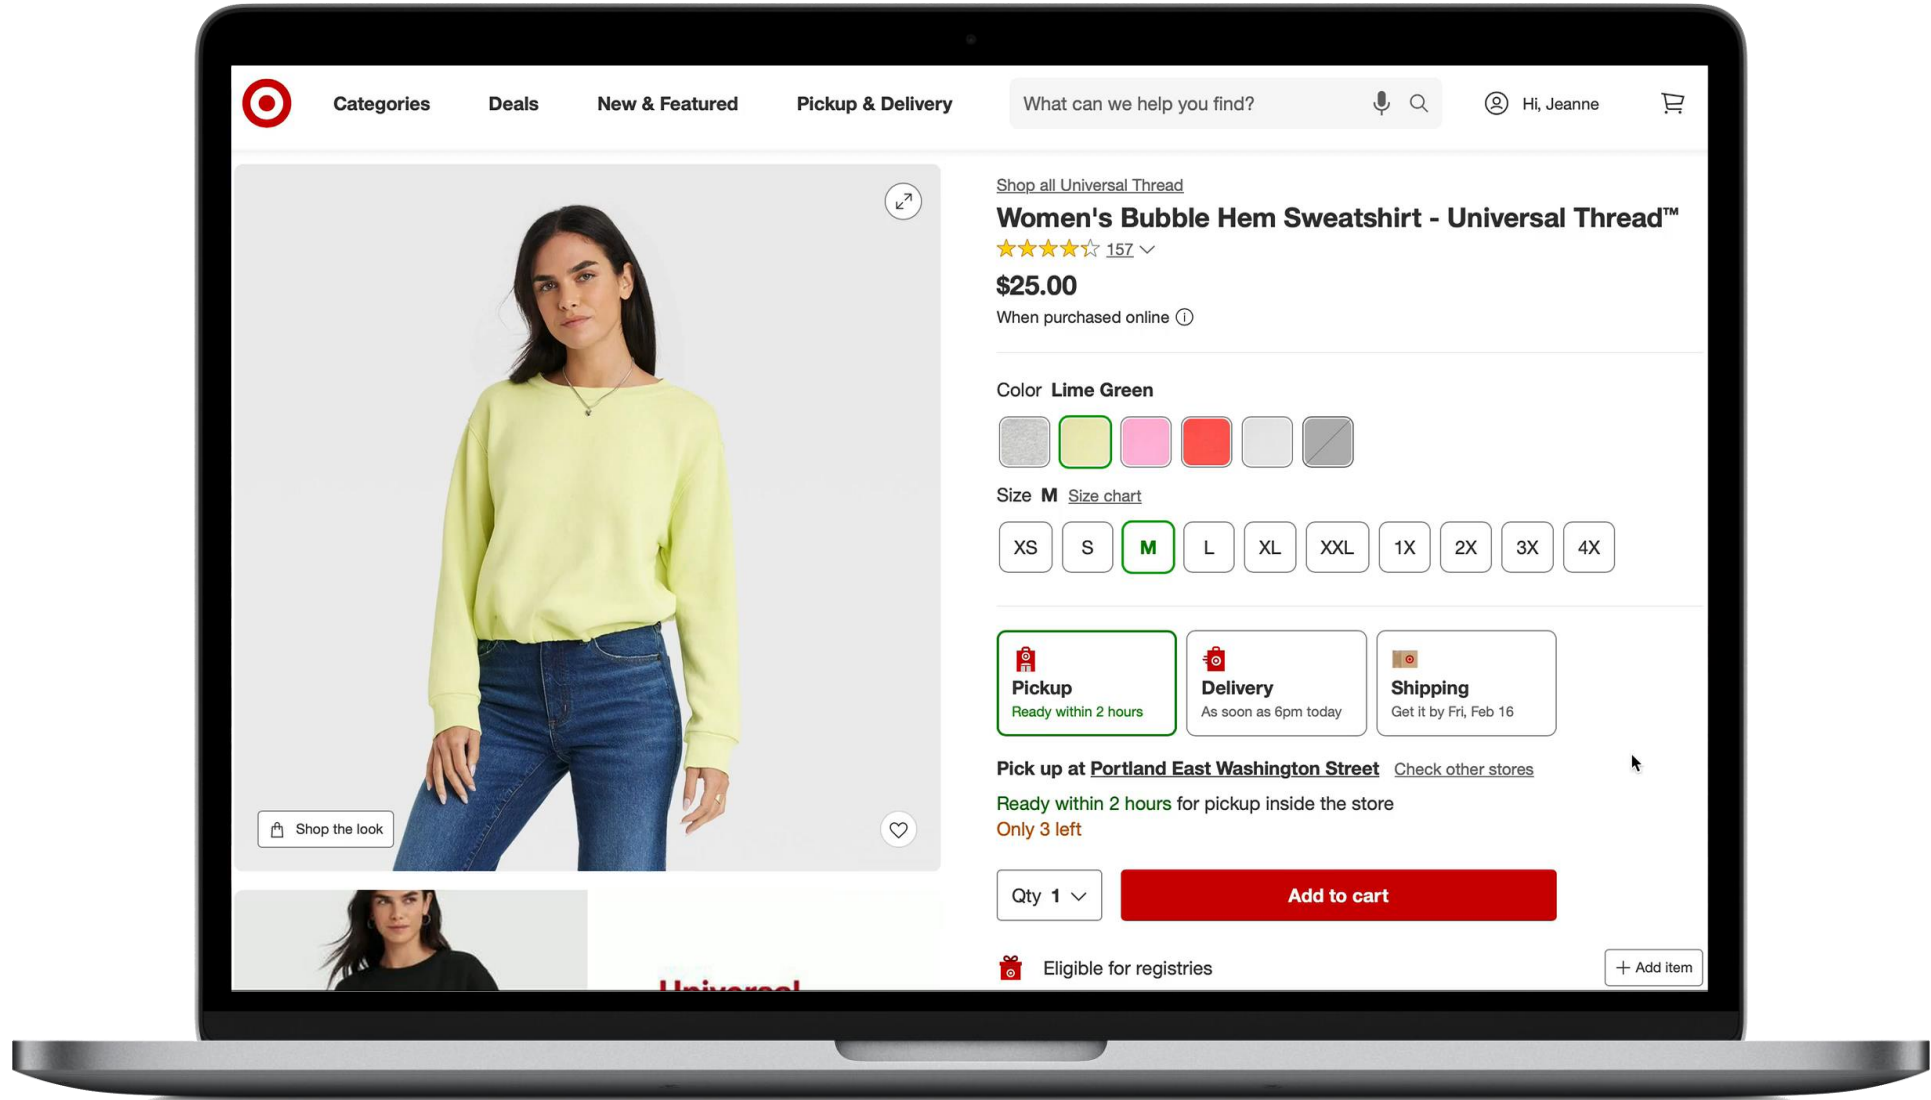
Categories Deals New & Featured Pickup & Delivery

What can we help you find?

Hi, Jeanne

Shop all Universal Thread

Women's Bubble Hem Sweatshirt - Universal Thread™

157

$25.00

When purchased online

Color Lime Green

Size M Size chart

XS S M L XL XXL 1X 2X 3X 4X

Pickup
Ready within 2 hours

Delivery
As soon as 6pm today

Shipping
Get it by Fri, Feb 16

Pick up at Portland East Washington Street Check other stores

Ready within 2 hours for pickup inside the store

Only 3 left

Qty 1

Add to cart

Eligible for registries

Add item

Shop the look

Universal